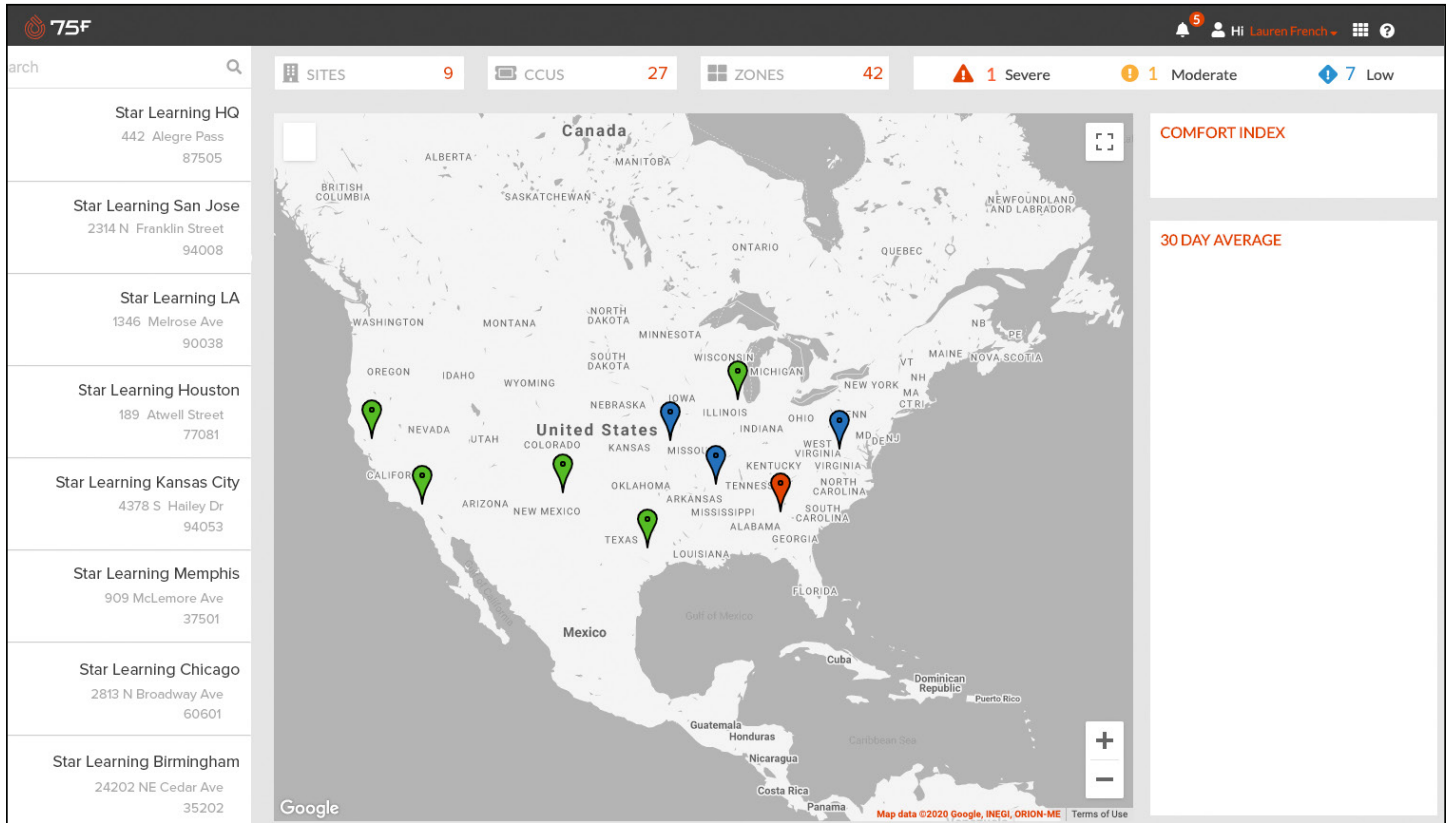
75F

5 Hi Lauren French

arch

Star Learning HQ
442 Alegre Pass
87505

Star Learning San Jose
2314 N Franklin Street
94008

Star Learning LA
1346 Melrose Ave
90038

Star Learning Houston
189 Atwell Street
77081

Star Learning Kansas City
4378 S Hailey Dr
94053

Star Learning Memphis
909 McLemore Ave
37501

Star Learning Chicago
2813 N Broadway Ave
60601

Star Learning Birmingham
24202 NE Cedar Ave
35202

SITES 9
CCUS 27
ZONES 42
1 Severe
1 Moderate
7 Low

Canada
ALBERTA
MANITOBA
BRITISH COLUMBIA
SASKATCHEWAN
NEWFOUNDLAND AND LABRADOR
ONTARIO
QUEBEC
NORTH DAKOTA
WASHINGTON
MONTANA
MINNESOTA
NB
PE
SOUTH DAKOTA
WISCONSIN
MAINE
NOVA SCOTIA
VT
NH
MA
CT
RI
OREGON
IDAHO
WYOMING
MICHIGAN
NEW YORK
IOWA
NEBRASKA
ILLINOIS
OHIO
NEVADA
UTAH
United States
COLORADO
INDIANA
PENN
MD
DE
NJ
KANSAS
MISSOURI
WEST VIRGINIA
VIRGINIA
KENTUCKY
CALIFORNIA
OKLAHOMA
TENNESSEE
NORTH CAROLINA
ARIZONA
NEW MEXICO
ARKANSAS
MISSISSIPPI
SOUTH CAROLINA
ALABAMA
GEORGIA
TEXAS
LOUISIANA
FLORIDA
Gulf of Mexico
Mexico
Cuba
Dominican Republic
Puerto Rico
Guatemala
Honduras
Caribbean Sea
Nicaragua
Costa Rica
Panama
Google
Map data ©2020 Google, INEGI, ORION-ME
Terms of Use

COMFORT INDEX

30 DAY AVERAGE